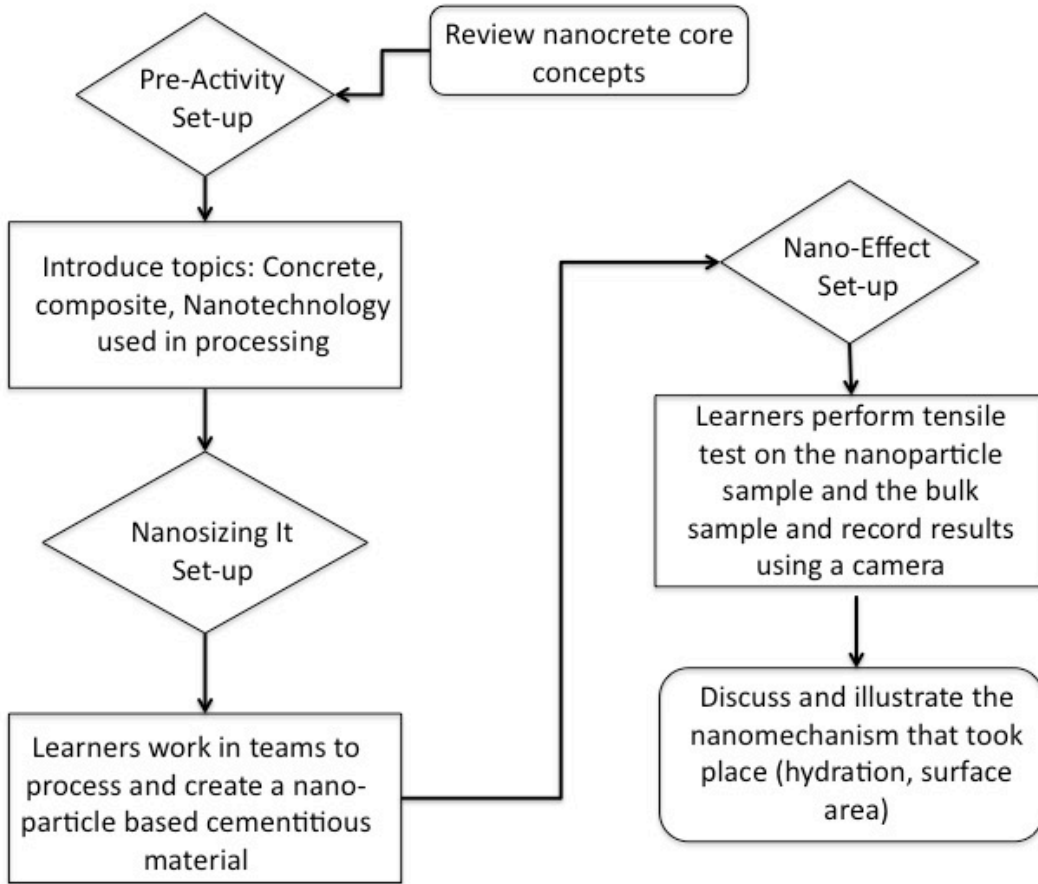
Review nanocrete core concepts

Pre-Activity Set-up

Introduce topics: Concrete, composite, Nanotechnology used in processing

Nanosizing It Set-up

Learners work in teams to process and create a nanoparticle based cementitious material

Nano-Effect Set-up

Learners perform tensile test on the nanoparticle sample and the bulk sample and record results using a camera

Discuss and illustrate the nanomechanism that took place (hydration, surface area)